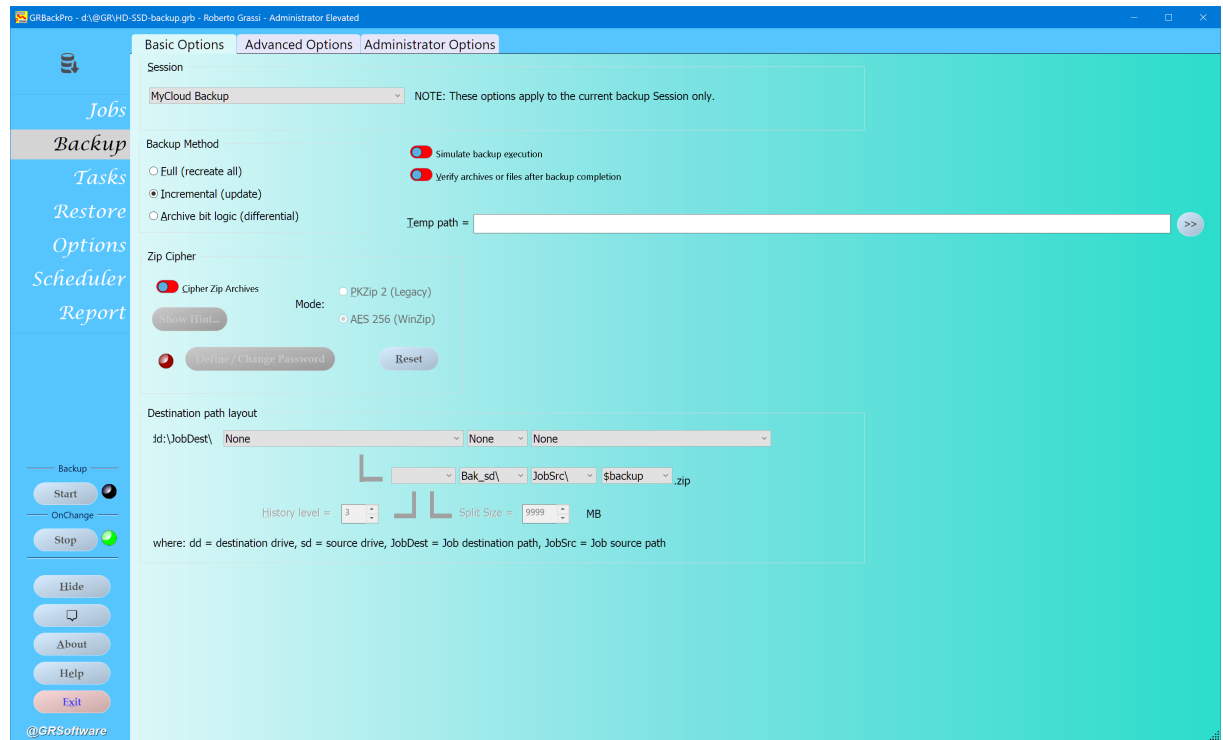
GRBackPro - d:\@GR\HD-SSD-backup.grb - Roberto Grassi - Administrator Elevated

Jobs
Backup
Tasks
Restore
Options
Scheduler
Report

Backup
Start
OnChange
Stop

Hide
About
Help
Exit

@GRSoftware

Basic Options | Advanced Options | Administrator Options

Session
MyCloud Backup
NOTE: These options apply to the current backup Session only.

Backup Method
Full (recreate all)
Incremental (update)
Archive bit logic (differential)

Simulate backup execution
Verify archives or files after backup completion

Temp path =
>>

Zip Cipher
Cipher Zip Archives
Show Hint...
Mode:
PKZip 2 (Legacy)
AES 256 (WinZip)
Define / Change Password
Reset

Destination path layout
dd:\JobDest\ None None None
Bak_sd\ JobSrc\ $backup .zip
History level = 3
Split Size = 9999 MB
where: dd = destination drive, sd = source drive, JobDest = Job destination path, JobSrc = Job source path